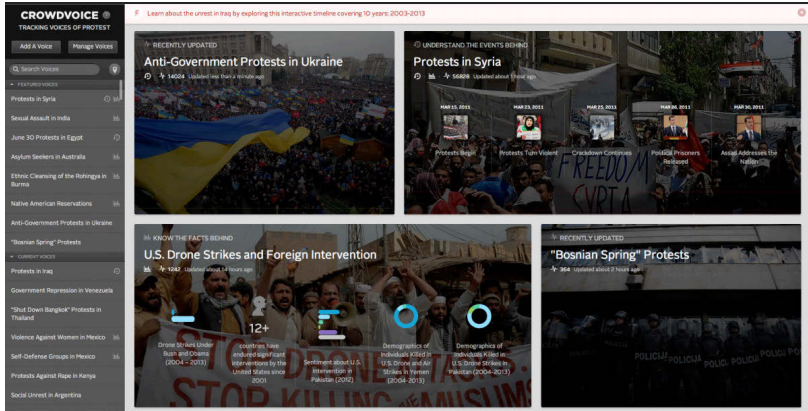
CROWDVOICE
TRACKING VOICES OF PROTEST

Add A Voice
Manage Voices

Search Voices

FEATURED VOICES
Protests in Syria
Sexual Assault in India
June 30 Protests in Egypt
Asylum Seekers in Australia
Ethnic Cleansing of the Rohingya in Burma
Native American Reservations
Anti-Government Protests in Ukraine
"Bosnian Spring" Protests

CURRENT VOICES
Protests in Iraq
Government Repression in Venezuela
"Shut Down Bangkok" Protests in Thailand
Violence Against Women in Mexico
Self-Defense Groups in Mexico
Protests Against Rape in Kenya
Social Unrest in Argentina

Learn about the unrest in Iraq by exploring this interactive timeline covering 10 years: 2003-2013

RECENTLY UPDATED
Anti-Government Protests in Ukraine
14024 Updated less than a minute ago

UNDERSTAND THE EVENTS BEHIND
Protests in Syria
56828 Updated about 1 hour ago

MAR 15, 2011
Protests Begin
MAR 23, 2011
Protests Turn Violent
MAR 25, 2011
Crackdown Continues
MAR 26, 2011
Political Prisoners Released
MAR 30, 2011
Assad Addresses the Nation

FREEDOM SYRIA

KNOW THE FACTS BEHIND
U.S. Drone Strikes and Foreign Intervention
1242 Updated about 14 hours ago

Drone Strikes Under Bush and Obama (2004 - 2013)
12+
countries have endured significant interventions by the United States since 2001
Sentiment about U.S. intervention in Pakistan (2012)
Demographics of Individuals Killed in U.S. Drone and Air Strikes in Yemen (2004-2013)
Demographics of Individuals Killed in U.S. Drone Strikes in Pakistan (2004-2013)

STOP KILLING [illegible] MUSLIMS

RECENTLY UPDATED
"Bosnian Spring" Protests
364 Updated about 2 hours ago

POLICIJA POLICIJA POLICIJA